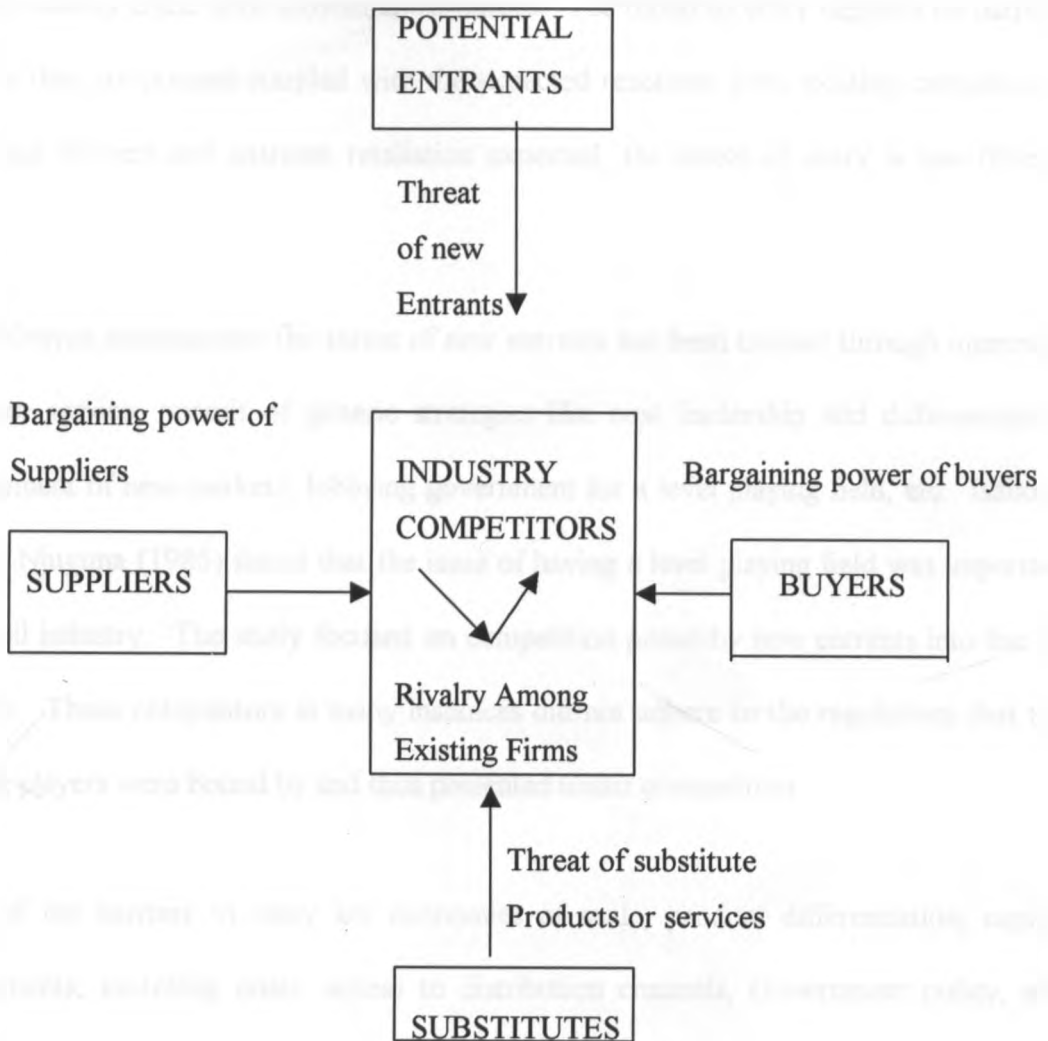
POTENTIAL ENTRANTS

Threat of new Entrants

Bargaining power of Suppliers

SUPPLIERS

INDUSTRY COMPETITORS

Rivalry Among Existing Firms

Bargaining power of buyers

BUYERS

Threat of substitute Products or services

SUBSTITUTES